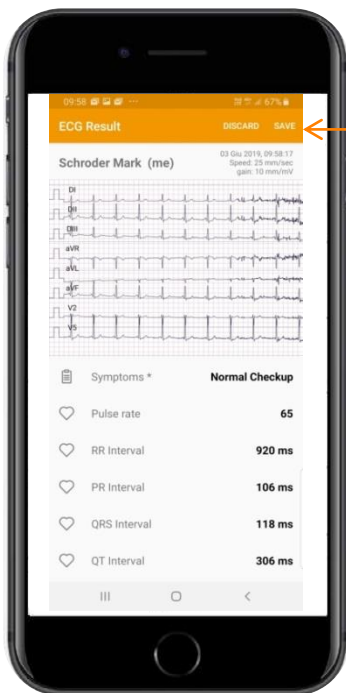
09:58 ... 67%

ECG Result DISCARD SAVE

Schroder Mark (me)

03 Giu 2019, 09:58:17
Speed: 25 mm/sec
gain: 10 mm/mV

DI
DII
DIII
aVR
aVL
aVF
V2
V5

Symptoms * Normal Checkup

Pulse rate 65

RR Interval 920 ms

PR Interval 106 ms

QRS Interval 118 ms

QT Interval 306 ms